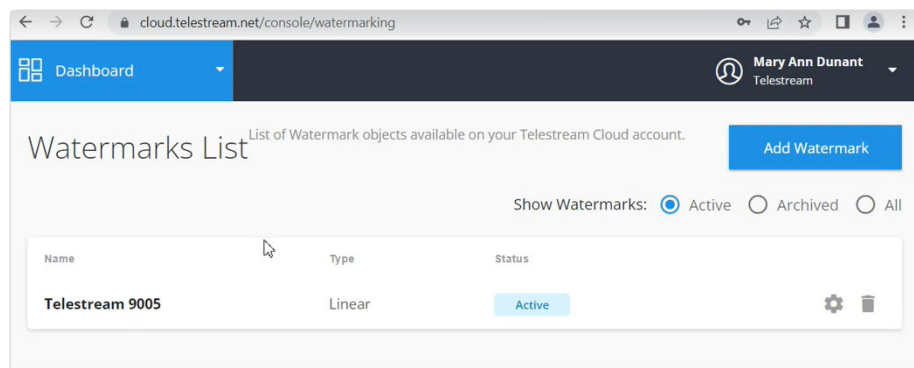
cloud.telestream.net/console/watermarking

Dashboard

Mary Ann Dunant
Telestream

Watermarks List

List of Watermark objects available on your Telestream Cloud account.

Add Watermark

Show Watermarks: Active Archived All

| Name | Type | Status |
|---|---|---|
| Telestream 9005 | Linear | Active |